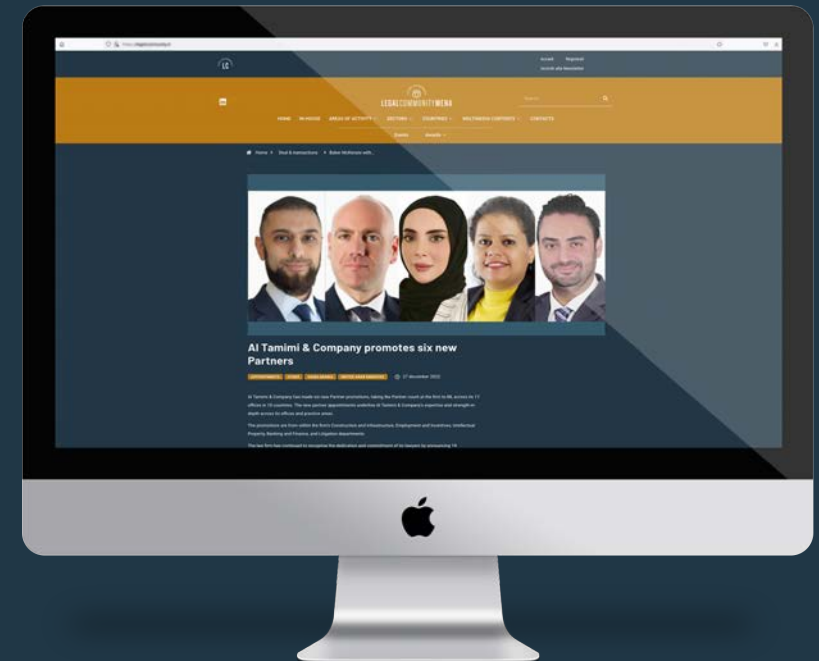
LC

Accedi Registrati
Iscriviti alla Newsletter

LEGALCOMMUNITYMENA

Search

HOME IN-HOUSE AREAS OF ACTIVITY SECTORS COUNTRIES MULTIMEDIA CONTENTS CONTACTS

Events Awards

Home > Deal & transactions > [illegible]

Al Tamimi & Company promotes six new Partners

APPOINTMENTS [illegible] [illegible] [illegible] 27 December 2022

Al Tamimi & Company has made six new Partner promotions, taking the Partner count at the firm to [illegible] across its 17 offices in 10 countries. The new partner appointments underline Al Tamimi & Company's expertise and strength in depth across its offices and practice areas.

The promotions are from within the firm's Construction and Infrastructure, Employment and Incentives, Intellectual Property, Banking and Finance, and Litigation departments.

The law firm has continued to recognise the dedication and commitment of its lawyers by announcing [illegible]